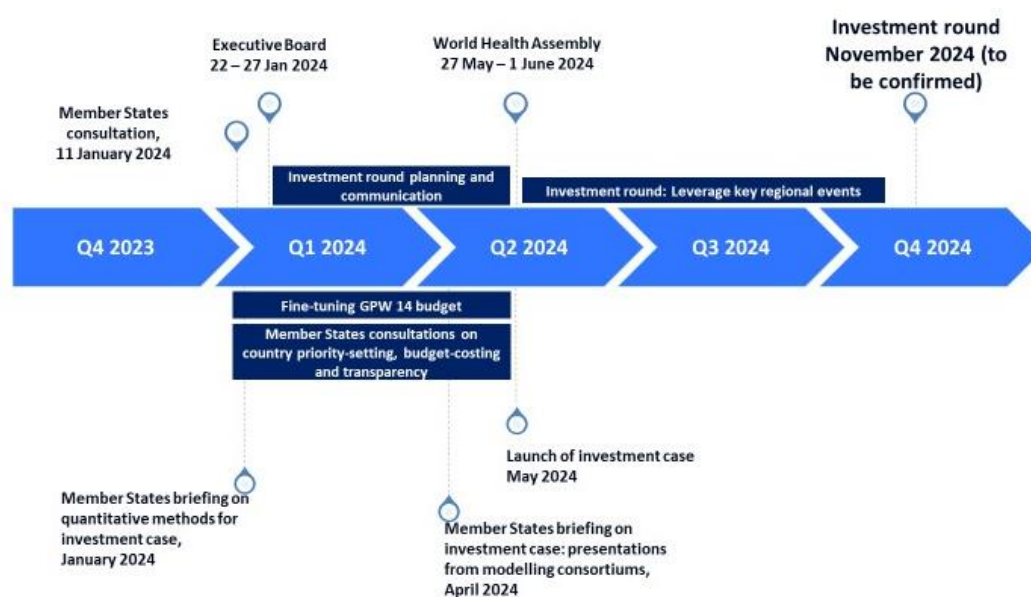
Executive Board
22 – 27 Jan 2024

World Health Assembly
27 May – 1 June 2024

Investment round November 2024 (to be confirmed)

Member States consultation, 11 January 2024

Investment round planning and communication

Investment round: Leverage key regional events

Q4 2023

Q1 2024

Q2 2024

Q3 2024

Q4 2024

Fine-tuning GPW 14 budget

Member States consultations on country priority-setting, budget-costing and transparency

Launch of investment case May 2024

Member States briefing on quantitative methods for investment case, January 2024

Member States briefing on investment case: presentations from modelling consortiums, April 2024